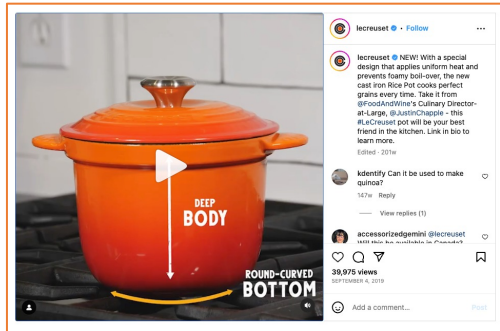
DEEP
BODY

ROUND-CURVED
BOTTOM

lecreuset • Follow

lecreuset NEW! With a special design that applies uniform heat and prevents foamy boil-over, the new cast iron Rice Pot cooks perfect grains every time. Take it from @FoodAndWine's Culinary Director-at-Large, @JustinChapple - this #LeCreuset pot will be your best friend in the kitchen. Link in bio to learn more.

Edited · 201w

kdentify Can it be used to make quinoa?

147w Reply

View replies (1)

accessorizedgemini @lecreuset Will this be available in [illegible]

39,975 views

SEPTEMBER 4, 2019

Add a comment...

Post